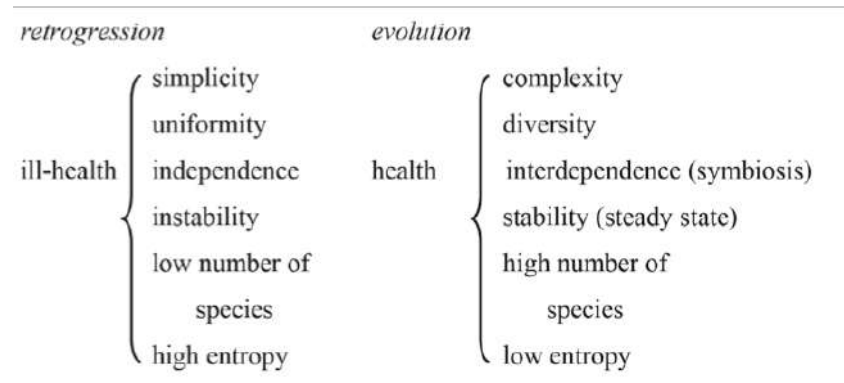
retrogression

ill-health
simplicity
uniformity
independence
instability
low number of species
high entropy

evolution

health
complexity
diversity
interdependence (symbiosis)
stability (steady state)
high number of species
low entropy